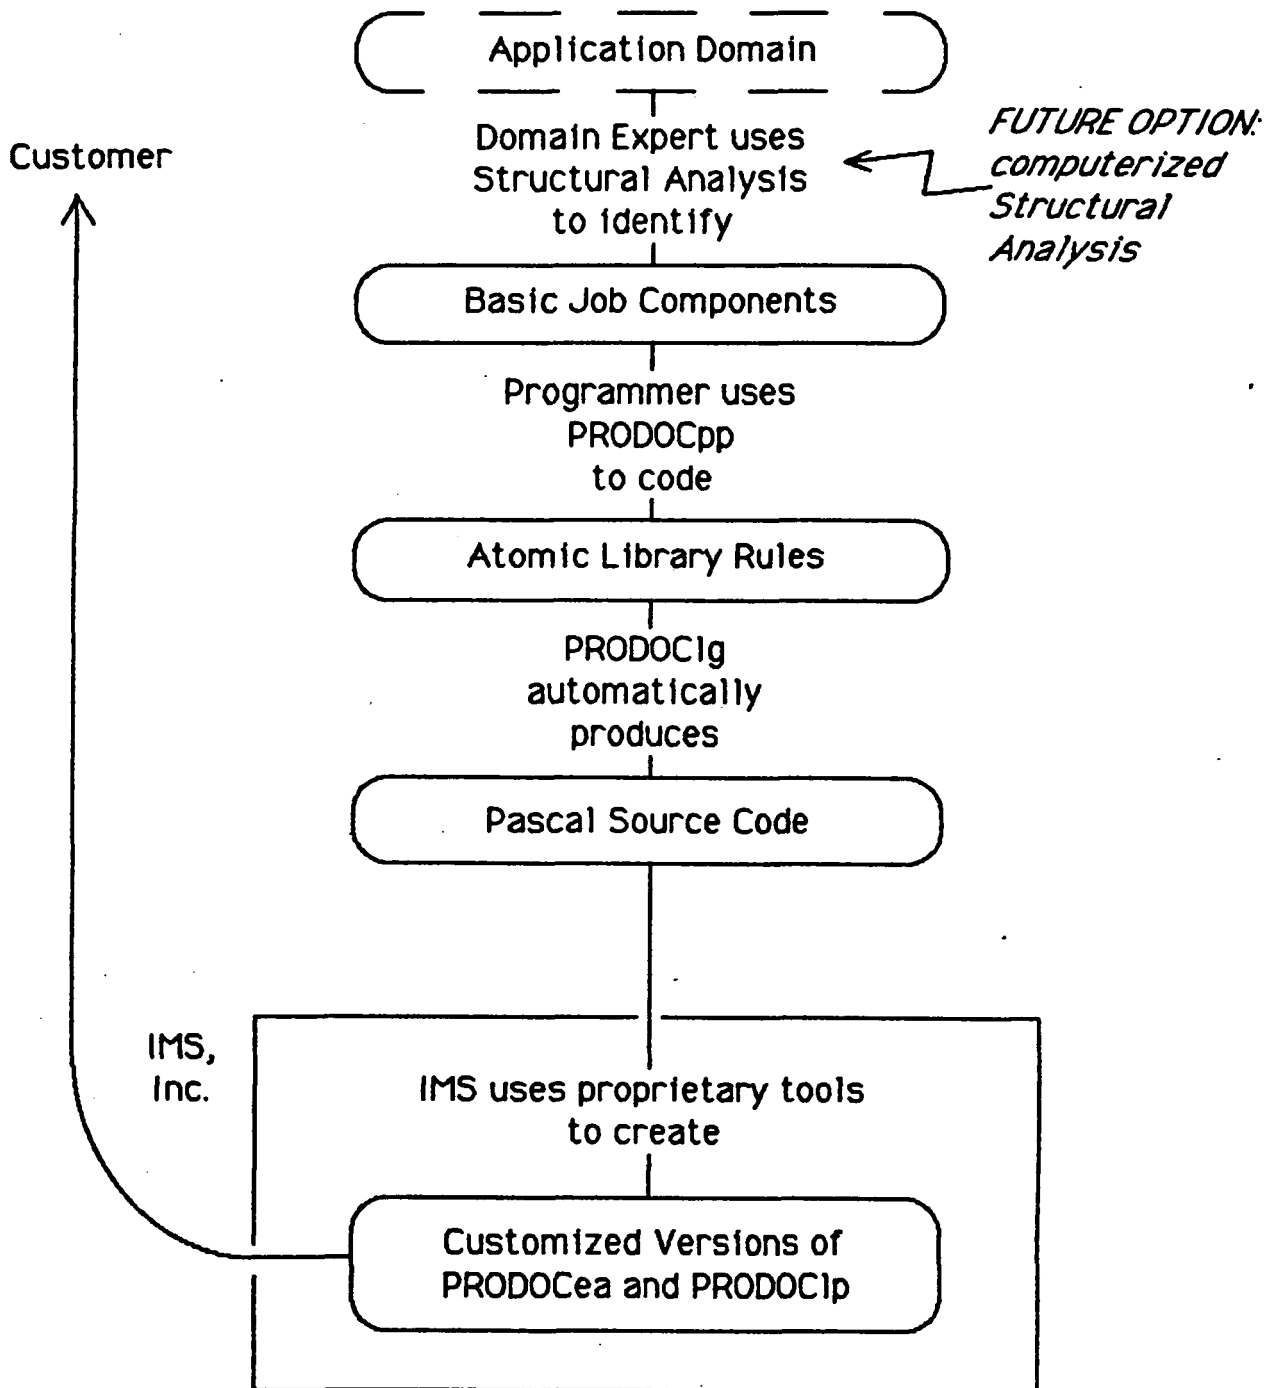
Application Domain

Domain Expert uses Structural Analysis to identify

FUTURE OPTION: computerized Structural Analysis

Customer

Basic Job Components

Programmer uses PRODOCpp to code

Atomic Library Rules

PRODOClg automatically produces

Pascal Source Code

IMS, Inc.

IMS uses proprietary tools to create

Customized Versions of PRODOCea and PRODOClp